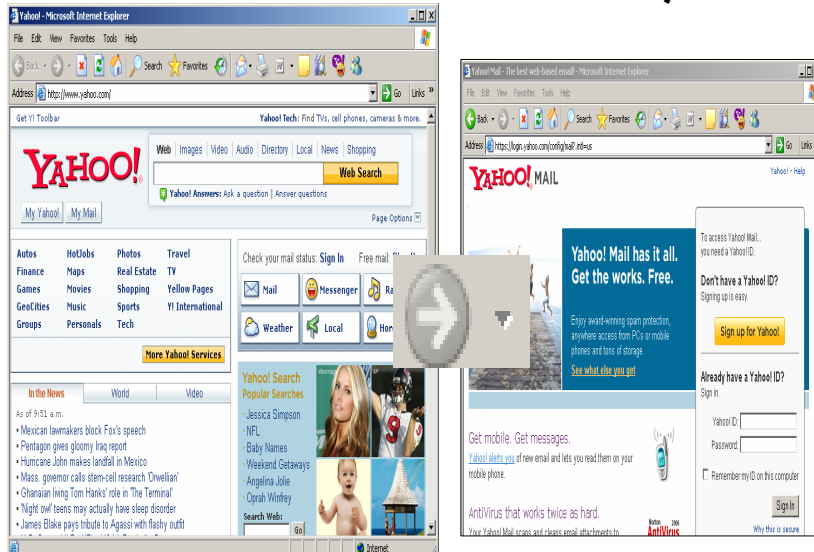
Yahoo! - Microsoft Internet Explorer

File Edit View Favorites Tools Help

Back Search Favorites

Address http://www.yahoo.com/ Go Links

Get Y! Toolbar

Yahoo! Tech: Find TVs, cell phones, cameras & more.

YAHOO!

Web | Images | Video | Audio | Directory | Local | News | Shopping

Web Search

Yahoo! Answers: Ask a question | Answer questions

My Yahoo! My Mail

Page Options

Autos HotJobs Photos Travel
Finance Maps Real Estate TV
Games Movies Shopping Yellow Pages
GeoCities Music Sports Y! International
Groups Personals Tech

More Yahoo! Services

Check your mail status: Sign In

Free mail: Sign

Mail Messenger Ra

Weather Local Hor

In the News World Video

As of 9:51 a.m.

• Mexican lawmakers block Fox's speech
• Pentagon gives gloomy Iraq report
• Hurricane John makes landfall in Mexico
• Mass. governor calls stem-cell research 'Orwellian'
• Ghanaian living Tom Hanks' role in 'The Terminal'
• 'Night owl' teens may actually have sleep disorder
• James Blake pays tribute to Agassi with flashy outfit

Yahoo! Search
Popular Searches
· Jessica Simpson
· NFL
· Baby Names
· Weekend Getaways
· Angelina Jolie
· Oprah Winfrey

Search Web:
Go

Internet

Yahoo! Mail - The best web-based email! - Microsoft Internet Explorer

File Edit View Favorites Tools Help

Back Search Favorites

Address https://login.yahoo.com/config/mail?.intl=us Go Links

YAHOO! MAIL

Yahoo! - Help

Yahoo! Mail has it all. Get the works. Free.

Enjoy award-winning spam protection, anywhere access from PCs or mobile phones and tons of storage.

See what else you get

To access Yahoo! Mail... you need a Yahoo! ID.

Don't have a Yahoo! ID?
Signing up is easy.

Sign up for Yahoo!

Already have a Yahoo! ID?
Sign in.

Yahoo! ID:
Password:

Remember my ID on this computer

Sign In

Why this is secure

Get mobile. Get messages.

Yahoo! alerts you of new email and lets you read them on your mobile phone.

AntiVirus that works twice as hard.

Your Yahoo! Mail scans and cleans email attachments to

Norton AntiVirus 2006